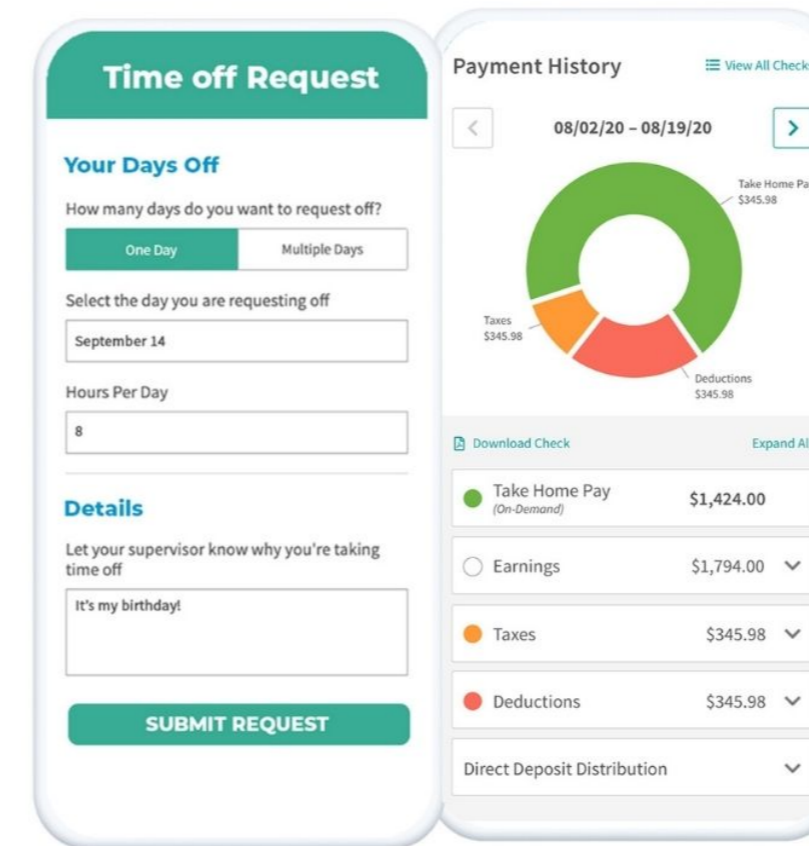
Time off Request

Your Days Off

How many days do you want to request off?

One Day | Multiple Days

Select the day you are requesting off

September 14

Hours Per Day

8

Details

Let your supervisor know why you're taking time off

It's my birthday!

SUBMIT REQUEST

Payment History

View All Check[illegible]

08/02/20 – 08/19/20

Take Home Pa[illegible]
$345.98

Taxes
$345.98

Deductions
$345.98

Download Check

Expand Al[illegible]

| | |
|---|---|
| Take Home Pay (On-Demand) | $1,424.00 |
| Earnings | $1,794.00 |
| Taxes | $345.98 |
| Deductions | $345.98 |
| Direct Deposit Distribution | |